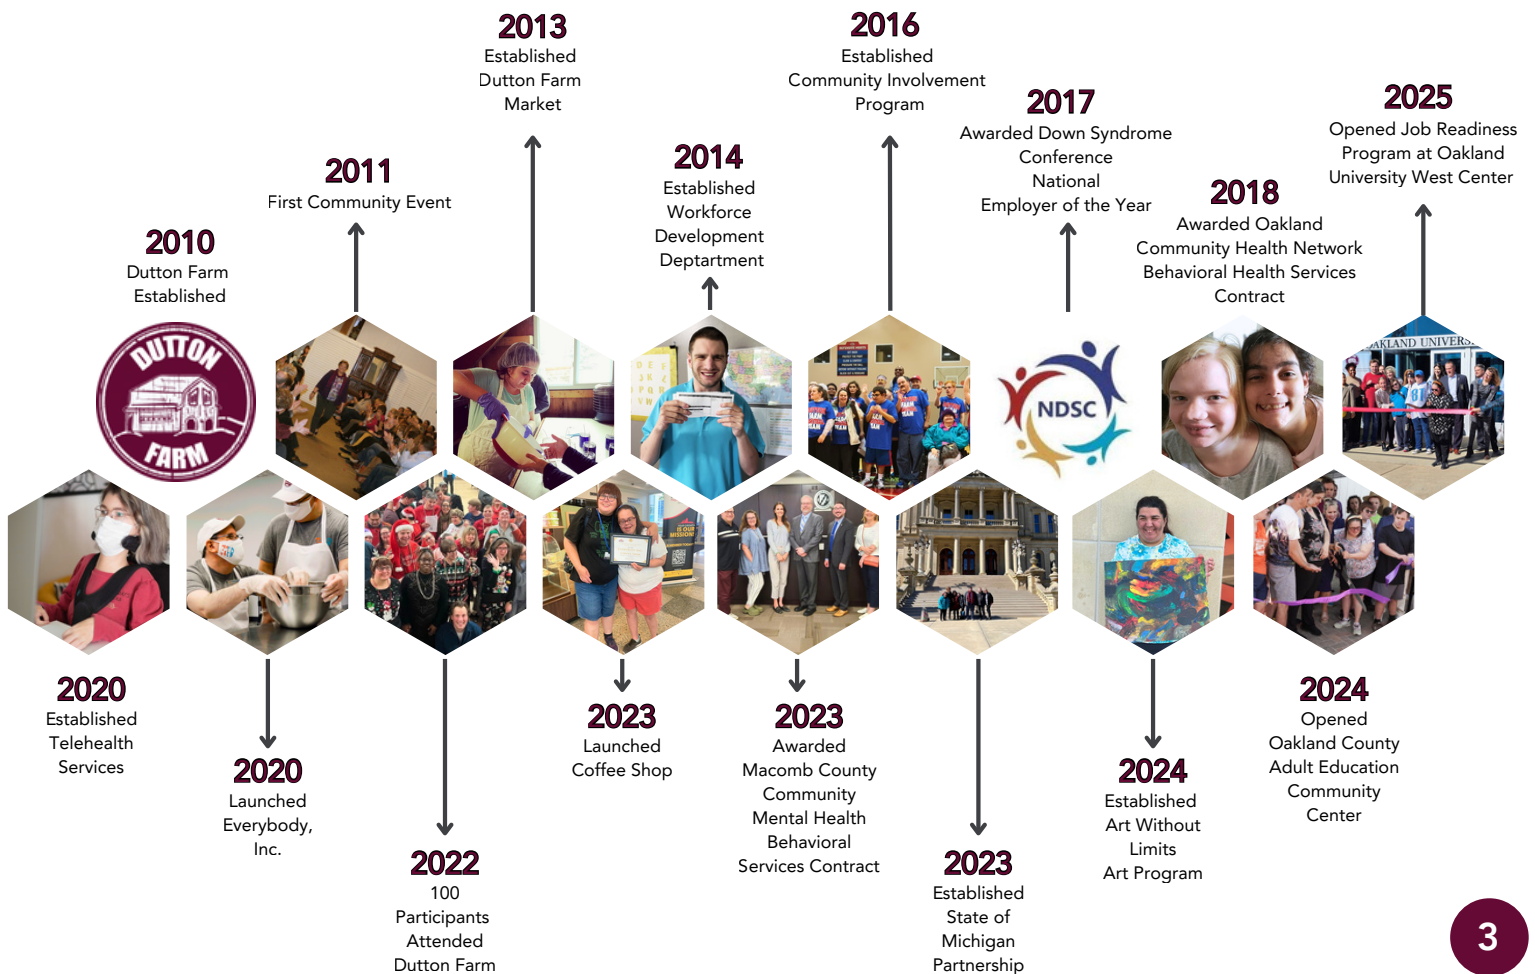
2010
Dutton Farm Established

2011
First Community Event

2013
Established Dutton Farm Market

2014
Established Workforce Development Deptartment

2016
Established Community Involvement Program

2017
Awarded Down Syndrome Conference National Employer of the Year

2018
Awarded Oakland Community Health Network Behavioral Health Services Contract

2025
Opened Job Readiness Program at Oakland University West Center

DUTTON FARM

NDSC

OAKLAND UNIVERS

2020
Established Telehealth Services

2020
Launched Everybody, Inc.

2022
100 Participants Attended Dutton Farm

2023
Launched Coffee Shop

2023
Awarded Macomb County Community Mental Health Behavioral Services Contract

2023
Established State of Michigan Partnership

2024
Established Art Without Limits Art Program

2024
Opened Oakland County Adult Education Community Center

3